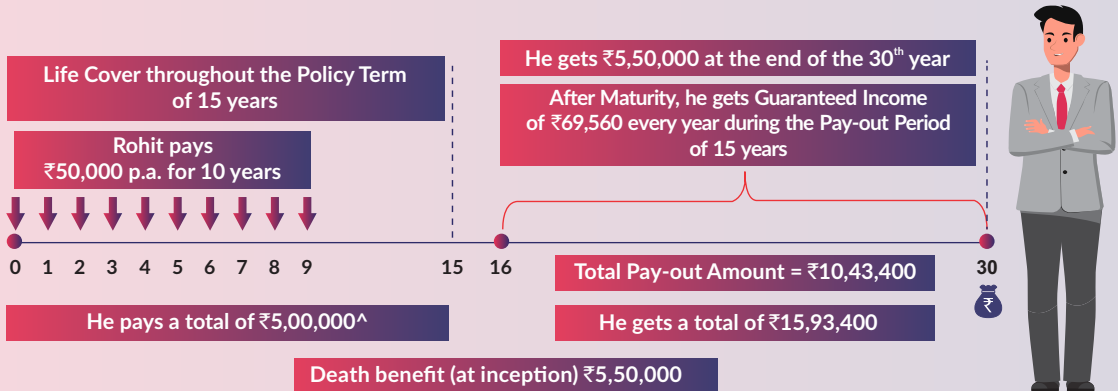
Life Cover throughout the Policy Term of 15 years

Rohit pays ₹50,000 p.a. for 10 years

He gets ₹5,50,000 at the end of the 30$^{th}$ year

After Maturity, he gets Guaranteed Income of ₹69,560 every year during the Pay-out Period of 15 years

0 1 2 3 4 5 6 7 8 9 15 16 30

Total Pay-out Amount = ₹10,43,400

₹

He pays a total of ₹5,00,000^

He gets a total of ₹15,93,400

Death benefit (at inception) ₹5,50,000